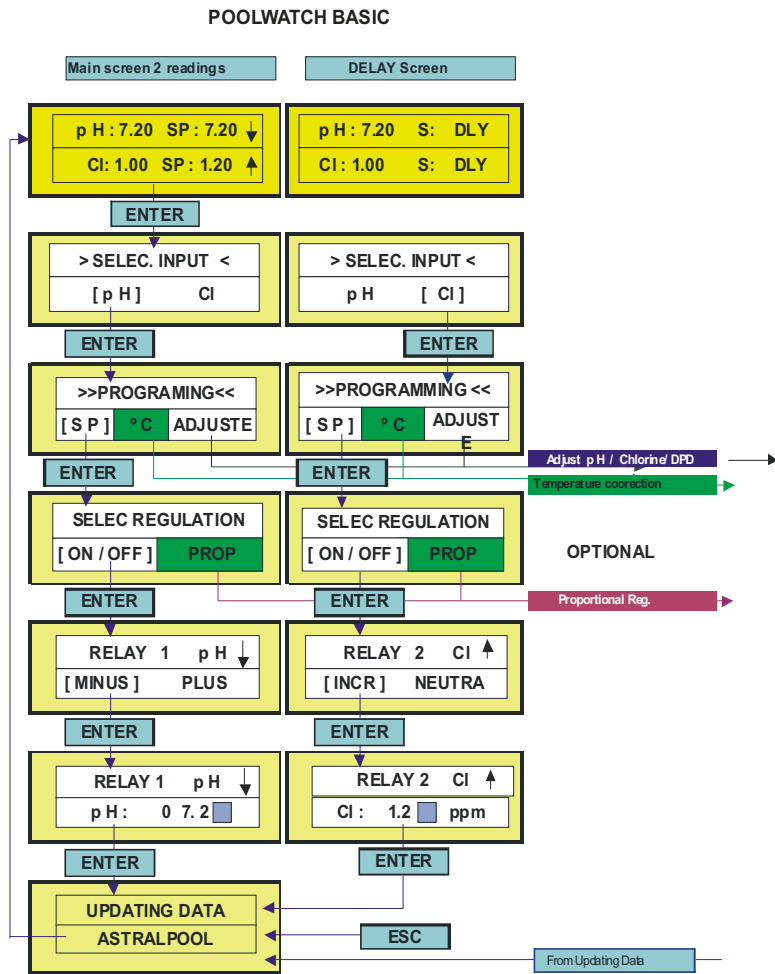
POOLWATCH BASIC

Main screen 2 readings

DELAY Screen

p H : 7.20 SP : 7.20 ↓
Cl: 1.00 SP : 1.20 ↑

p H : 7.20 S: DLY
Cl : 1.00 S: DLY

ENTER

> SELEC. INPUT <
[ p H ] Cl

> SELEC. INPUT <
p H [ Cl ]

ENTER

ENTER

>>PROGRAMING<<
[ S P ] ° C ADJUSTE

>>PROGRAMMING <<
[ S P ] ° C ADJUST E

ENTER

ENTER

Adjust p H / Chlorine/ DPD

Temperature coorection

SELEC REGULATION
[ ON / OFF ] PROP

SELEC REGULATION
[ ON / OFF ] PROP

OPTIONAL

ENTER

ENTER

Proportional Reg.

RELAY 1 p H ↓
[ MINUS ] PLUS

RELAY 2 Cl ↑
[ INCR ] NEUTRA

ENTER

ENTER

RELAY 1 p H ↓
p H : 0 7. 2

RELAY 2 Cl ↑
Cl : 1.2 ppm

ENTER

ENTER

UPDATING DATA
ASTRALPOOL

ESC

From Updating Data